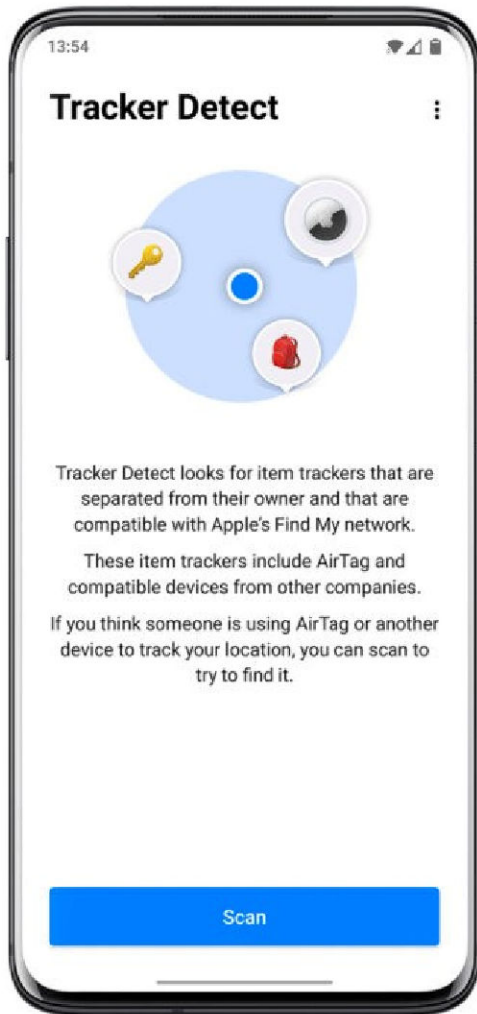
13:54

Tracker Detect

Tracker Detect looks for item trackers that are separated from their owner and that are compatible with Apple's Find My network.

These item trackers include AirTag and compatible devices from other companies.

If you think someone is using AirTag or another device to track your location, you can scan to try to find it.

Scan